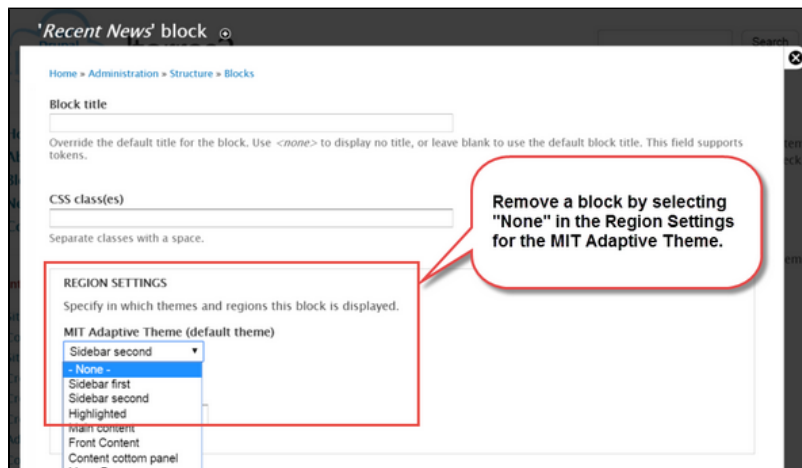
'Recent News' block

Search

Home » Administration » Structure » Blocks

Block title

Override the default title for the block. Use <none> to display no title, or leave blank to use the default block title. This field supports tokens.

CSS class(es)

Separate classes with a space.

Remove a block by selecting "None" in the Region Settings for the MIT Adaptive Theme.

REGION SETTINGS

Specify in which themes and regions this block is displayed.

MIT Adaptive Theme (default theme)

Sidebar second

- None -
Sidebar first
Sidebar second
Highlighted
Main content
Front Content
Content cottom panel
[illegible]